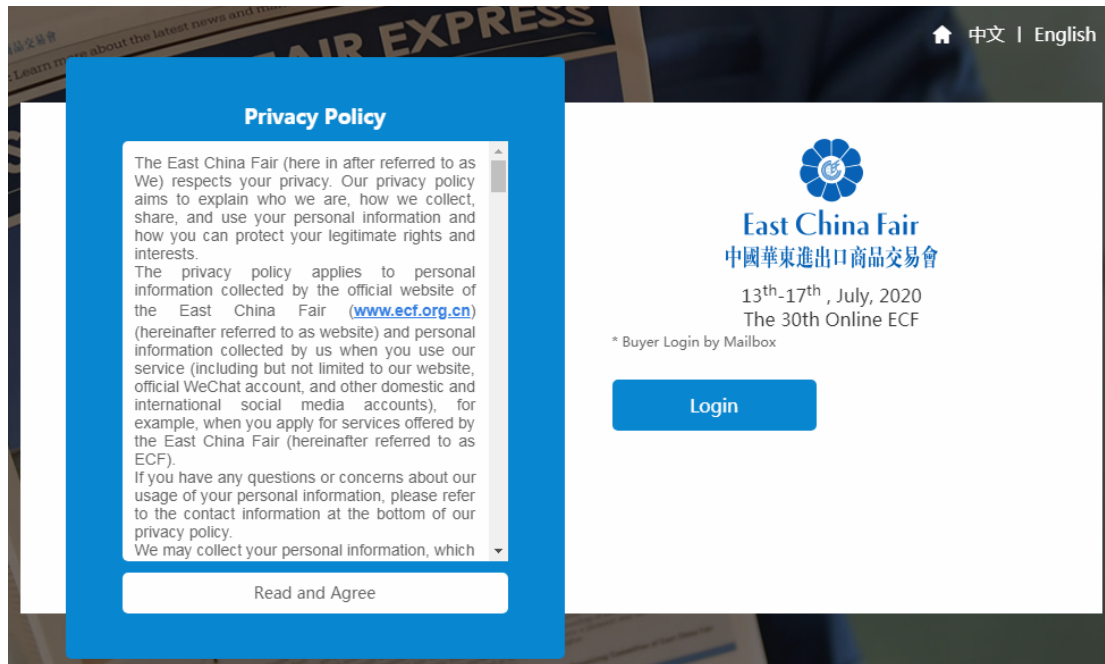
AIR EXPRESS

Learn more about the latest news and

中文 | English

Privacy Policy

The East China Fair (here in after referred to as We) respects your privacy. Our privacy policy aims to explain who we are, how we collect, share, and use your personal information and how you can protect your legitimate rights and interests.
The privacy policy applies to personal information collected by the official website of the East China Fair (www.ecf.org.cn) (hereinafter referred to as website) and personal information collected by us when you use our service (including but not limited to our website, official WeChat account, and other domestic and international social media accounts), for example, when you apply for services offered by the East China Fair (hereinafter referred to as ECF).
If you have any questions or concerns about our usage of your personal information, please refer to the contact information at the bottom of our privacy policy.
We may collect your personal information, which

Read and Agree

East China Fair
中國華東進出口商品交易會

$13^{th}$-$17^{th}$ , July, 2020
The 30th Online ECF

* Buyer Login by Mailbox

Login